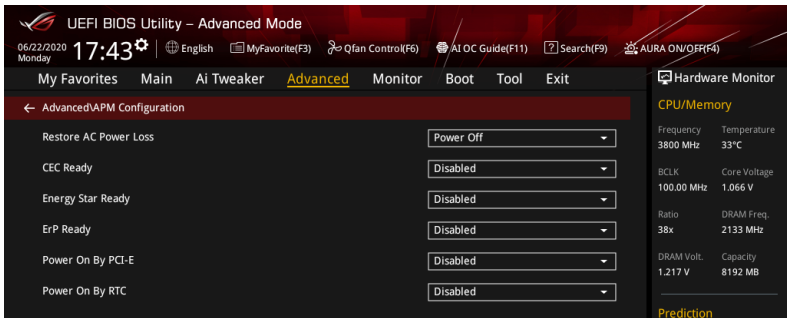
UEFI BIOS Utility – Advanced Mode

06/22/2020 Monday 17:43 English MyFavorite(F3) Qfan Control(F6) AI OC Guide(F11) Search(F9) AURA ON/OFF(F4)

My Favorites Main Ai Tweaker Advanced Monitor Boot Tool Exit

Hardware Monitor

← Advanced\APM Configuration

CPU/Memory

| | |
|---|---|
| Restore AC Power Loss | Power Off |
| CEC Ready | Disabled |
| Energy Star Ready | Disabled |
| ErP Ready | Disabled |
| Power On By PCI-E | Disabled |
| Power On By RTC | Disabled |

| | |
|---|---|
| Frequency | Temperature |
| 3800 MHz | 33°C |
| BCLK | Core Voltage |
| 100.00 MHz | 1.066 V |
| Ratio | DRAM Freq. |
| 38x | 2133 MHz |
| DRAM Volt. | Capacity |
| 1.217 V | 8192 MB |

Prediction